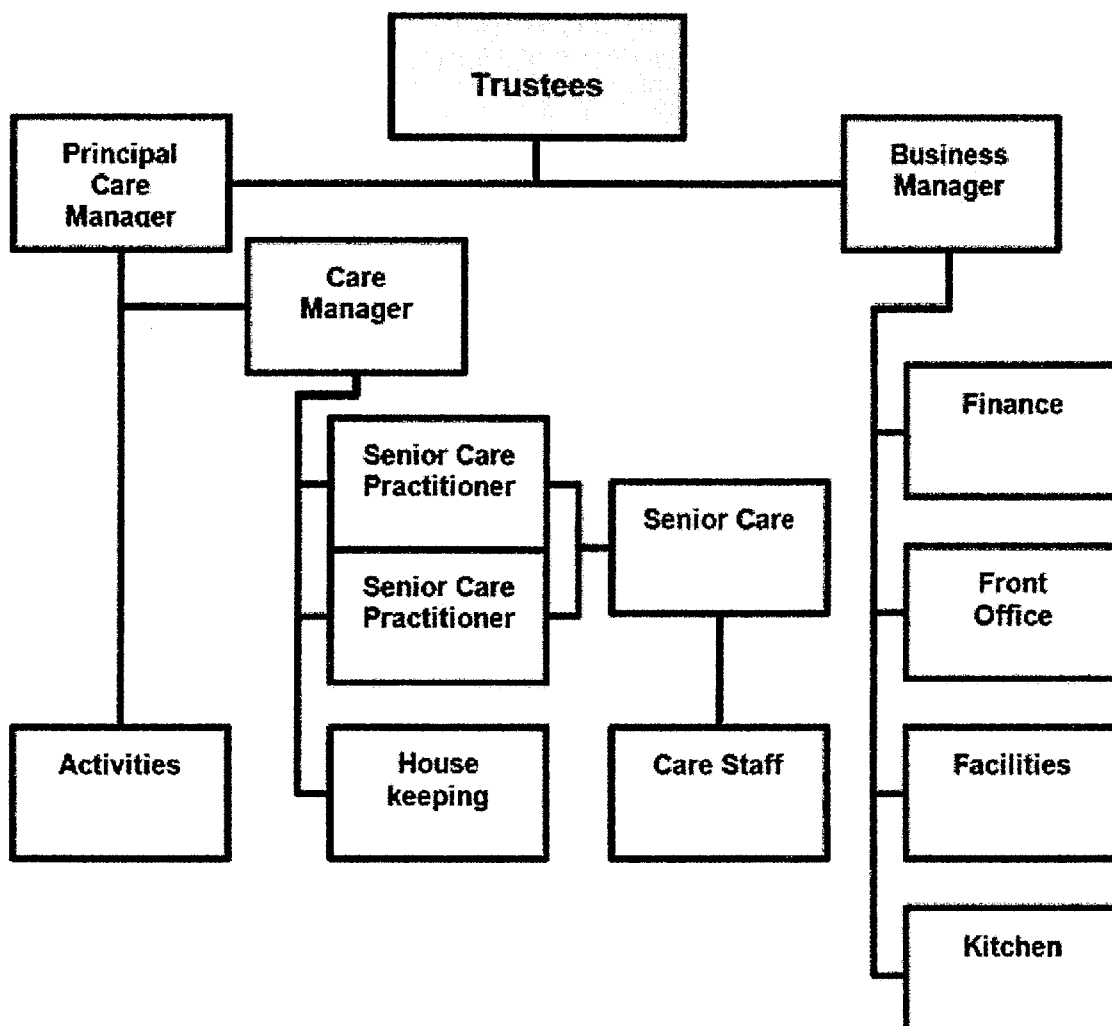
Trustees

Principal Care Manager

Business Manager

Care Manager

Senior Care Practitioner

Senior Care Practitioner

Senior Care

Finance

Front Office

Activities

House keeping

Care Staff

Facilities

Kitchen